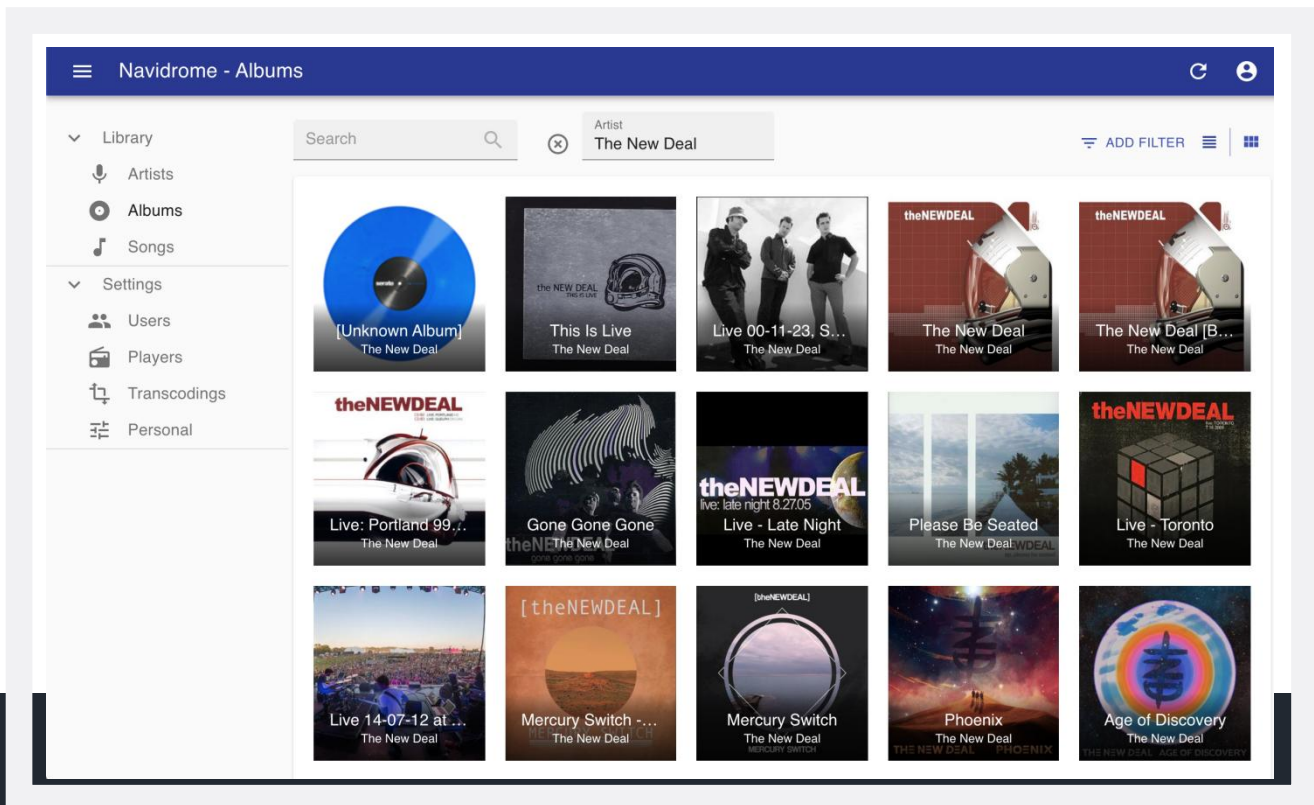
Navidrome - Albums

Library
Artists
Albums
Songs
Settings
Users
Players
Transcodings
Personal

Search

Artist
The New Deal

ADD FILTER

serato
[Unknown Album]
The New Deal

the NEW DEAL
THIS IS LIVE
This Is Live
The New Deal

Live 00-11-23, S…
The New Deal

theNEWDEAL
The New Deal
The New Deal

theNEWDEAL
The New Deal [B…
The New Deal

theNEWDEAL
Live: Portland 99…
The New Deal

Gone Gone Gone
The New Deal
theNEWDEAL
gone gone gone

theNEWDEAL
live: late night 8.27.05
Live - Late Night
The New Deal

Please Be Seated
The New Deal

theNEWDEAL
Live - Toronto
The New Deal

Live 14-07-12 at …
The New Deal

[theNEWDEAL]
Mercury Switch -…
The New Deal

[theNEWDEAL]
Mercury Switch
The New Deal
MERCURY SWITCH

Phoenix
The New Deal
THE NEW DEAL PHOENIX

Age of Discovery
The New Deal
THE NEW DEAL AGE OF DISCOVERY